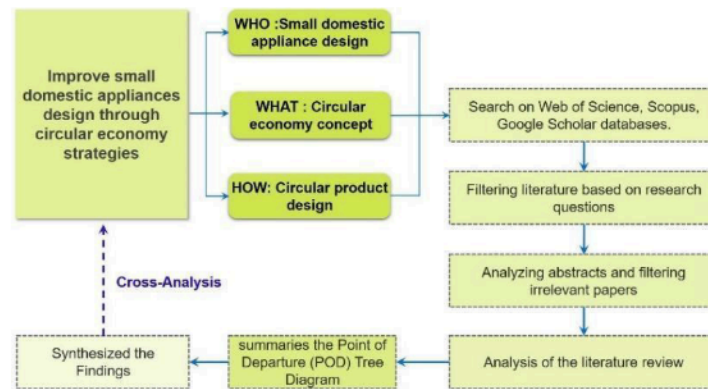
Improve small domestic appliances design through circular economy strategies

WHO :Small domestic appliance design

WHAT : Circular economy concept

HOW: Circular product design

Search on Web of Science, Scopus, Google Scholar databases.

Filtering literature based on research questions

Analyzing abstracts and filtering irrelevant papers

Analysis of the literature review

summaries the Point of Departure (POD) Tree Diagram

Synthesized the Findings

Cross-Analysis